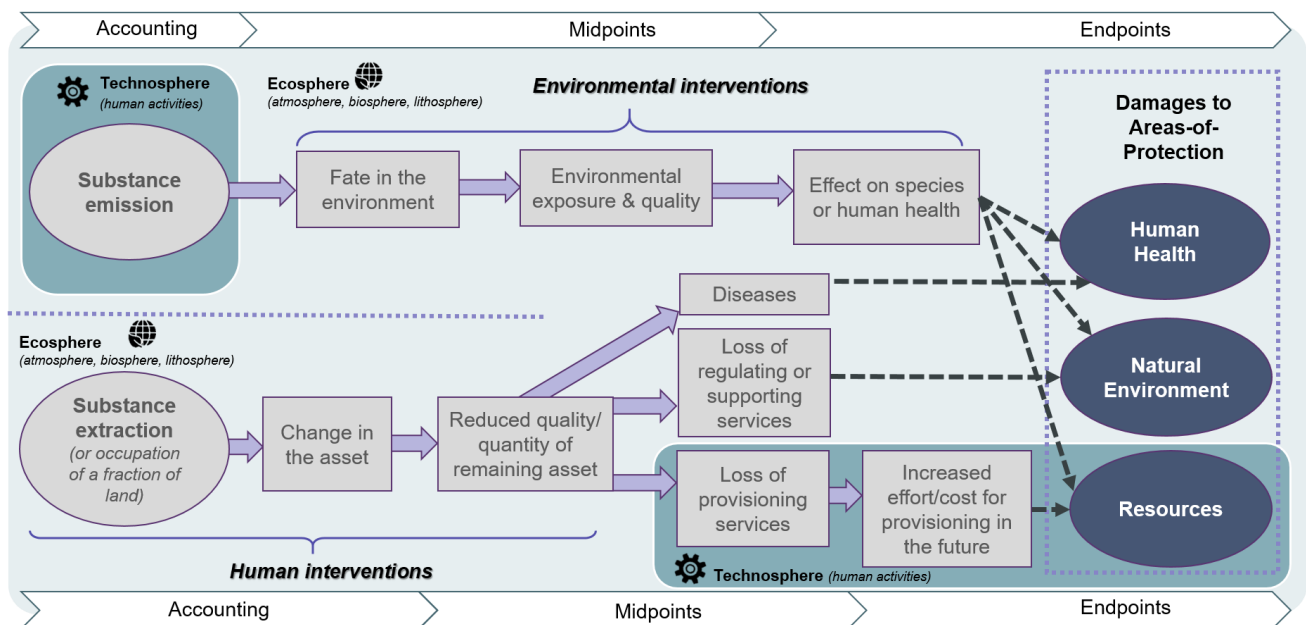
Accounting
Midpoints
Endpoints

Technosphere
(human activities)

Substance emission

Ecosphere
(atmosphere, biosphere, lithosphere)

Environmental interventions

Fate in the environment

Environmental exposure & quality

Effect on species or human health

Damages to Areas-of-Protection

Human Health

Natural Environment

Resources

Ecosphere
(atmosphere, biosphere, lithosphere)

Substance extraction
(or occupation of a fraction of land)

Change in the asset

Reduced quality/ quantity of remaining asset

Diseases

Loss of regulating or supporting services

Loss of provisioning services

Increased effort/cost for provisioning in the future

Technosphere (human activities)

Human interventions

Accounting
Midpoints
Endpoints